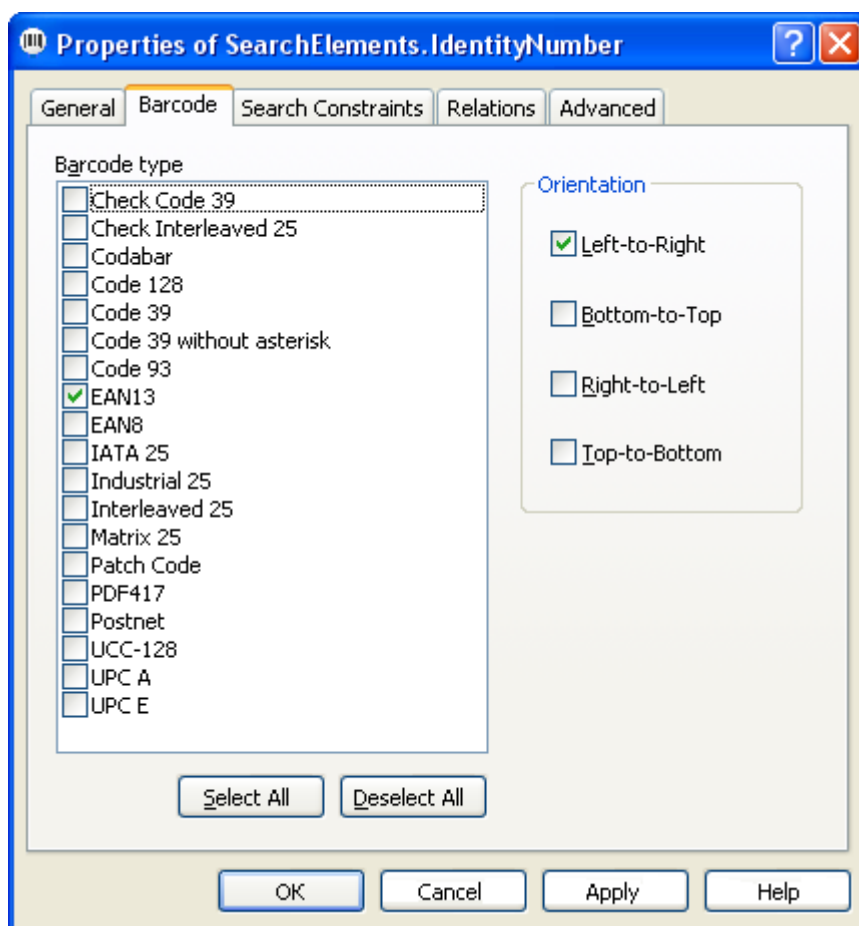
Properties of SearchElements.IdentityNumber

? X

General Barcode Search Constraints Relations Advanced

Barcode type

Check Code 39
Check Interleaved 25
Codabar
Code 128
Code 39
Code 39 without asterisk
Code 93
EAN13
EAN8
IATA 25
Industrial 25
Interleaved 25
Matrix 25
Patch Code
PDF417
Postnet
UCC-128
UPC A
UPC E

Orientation

Left-to-Right

Bottom-to-Top

Right-to-Left

Top-to-Bottom

Select All Deselect All

OK Cancel Apply Help